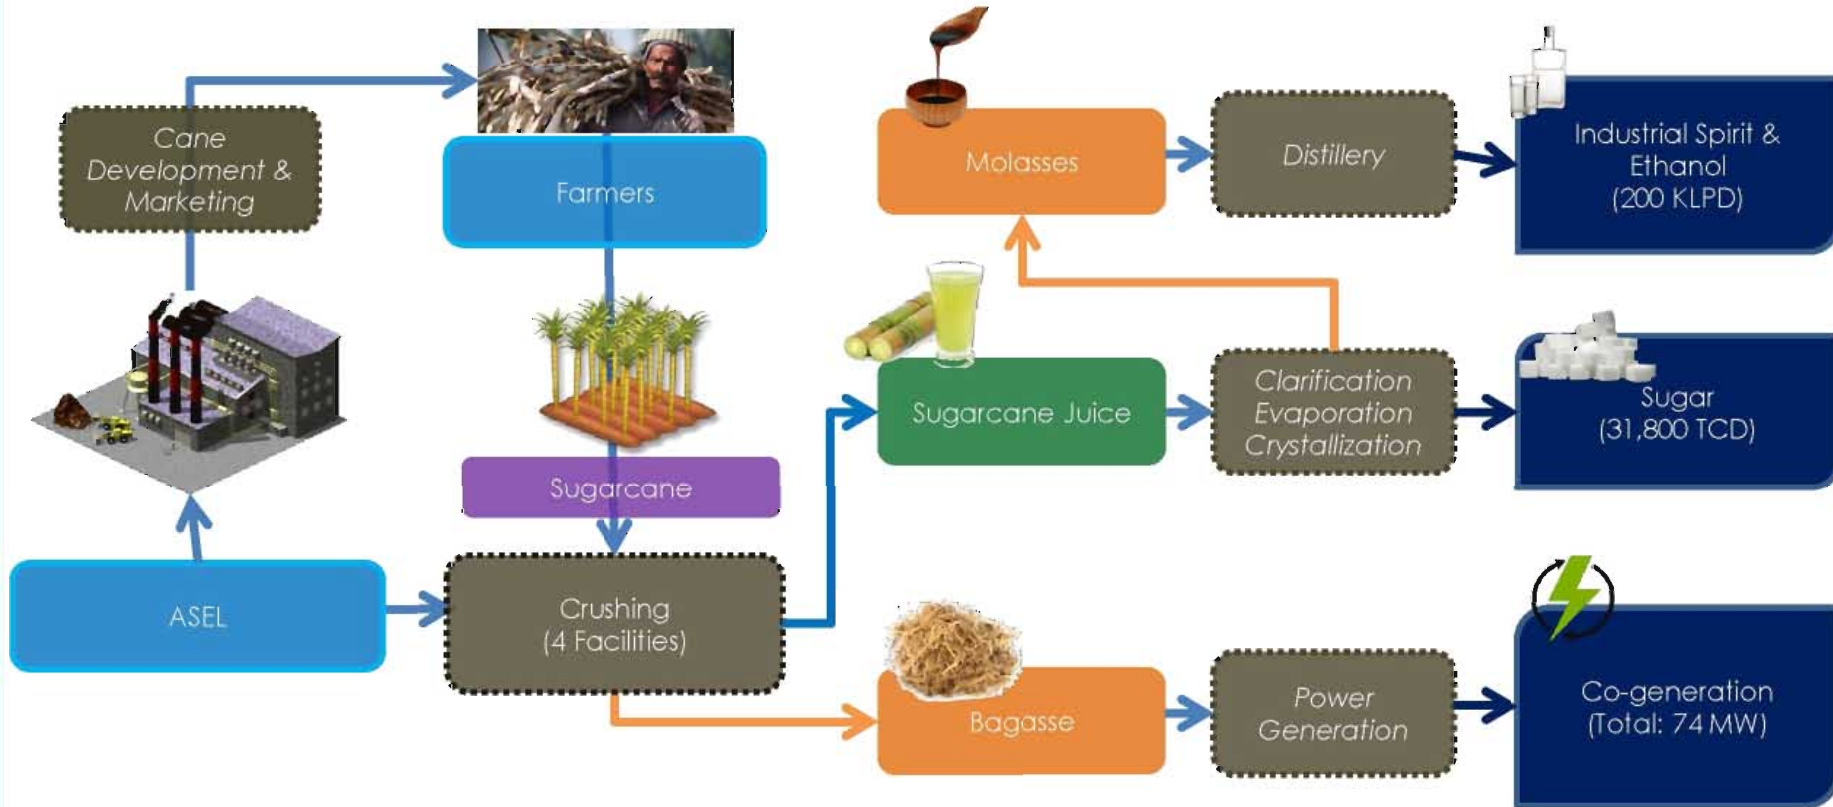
Cane Development & Marketing

Farmers

Molasses

Distillery

Industrial Spirit & Ethanol (200 KLPD)

Sugarcane Juice

Clarification Evaporation Crystallization

Sugar (31,800 TCD)

Sugarcane

ASEL

Crushing (4 Facilities)

Bagasse

Power Generation

Co-generation (Total: 74 MW)